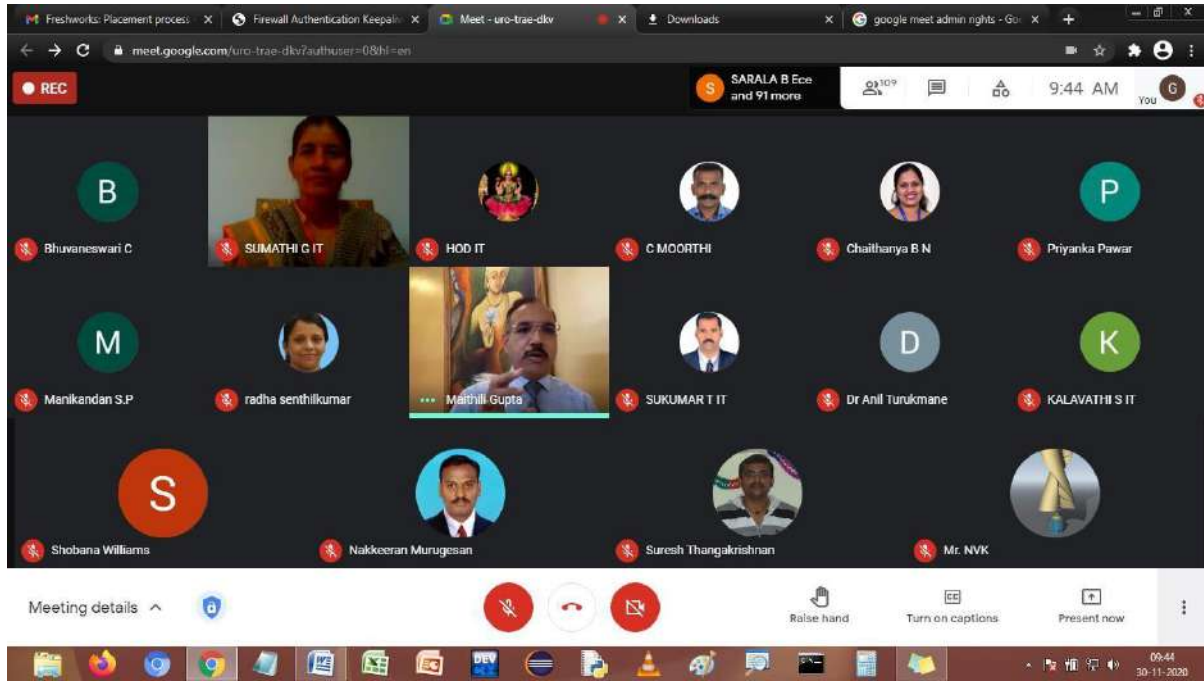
Freshworks: Placement process X
Firewall Authentication Keepalive X
Meet - uro-trae-dkv X
Downloads X
google meet admin rights - Go X
+

meet.google.com/uro-trae-dkv?authuser=0&hl=en

REC

S SARALA B Ece and 91 more
109
9:44 AM
G You

B
Bhuvaneswari C
SUMATHI G IT
HOD IT
C MOORTHI
Chaithanya B N
P
Priyanka Pawar
M
Manikandan S.P
radha senthilkumar
Maithili Gupta
SUKUMAR T IT
D
Dr Anil Turukmane
K
KALAVATHI S IT
S
Shobana Williams
Nakkeeran Murugesan
Suresh Thangakrishnan
Mr. NVK

Meeting details ^
Raise hand
Turn on captions
Present now

DEV
09:44
30-11-2020